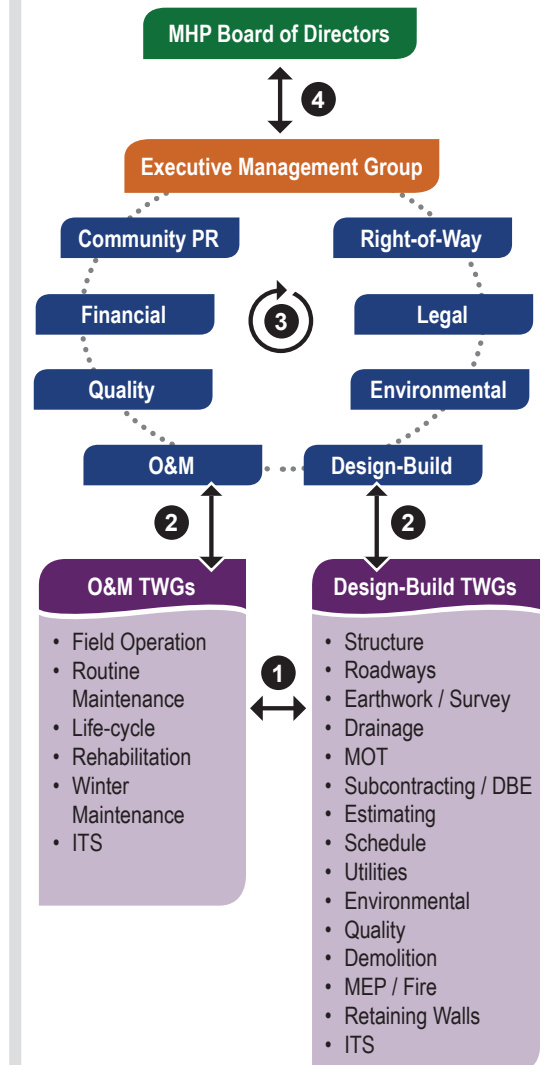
MHP Board of Directors

4

Executive Management Group

Community PR

Right-of-Way

Financial

3

Legal

Quality

Environmental

O&M

Design-Build

2

2

O&M TWGs

- Field Operation
- Routine Maintenance
- Life-cycle
- Rehabilitation
- Winter Maintenance
- ITS

1

Design-Build TWGs

- Structure
- Roadways
- Earthwork / Survey
- Drainage
- MOT
- Subcontracting / DBE
- Estimating
- Schedule
- Utilities
- Environmental
- Quality
- Demolition
- MEP / Fire
- Retaining Walls
- ITS